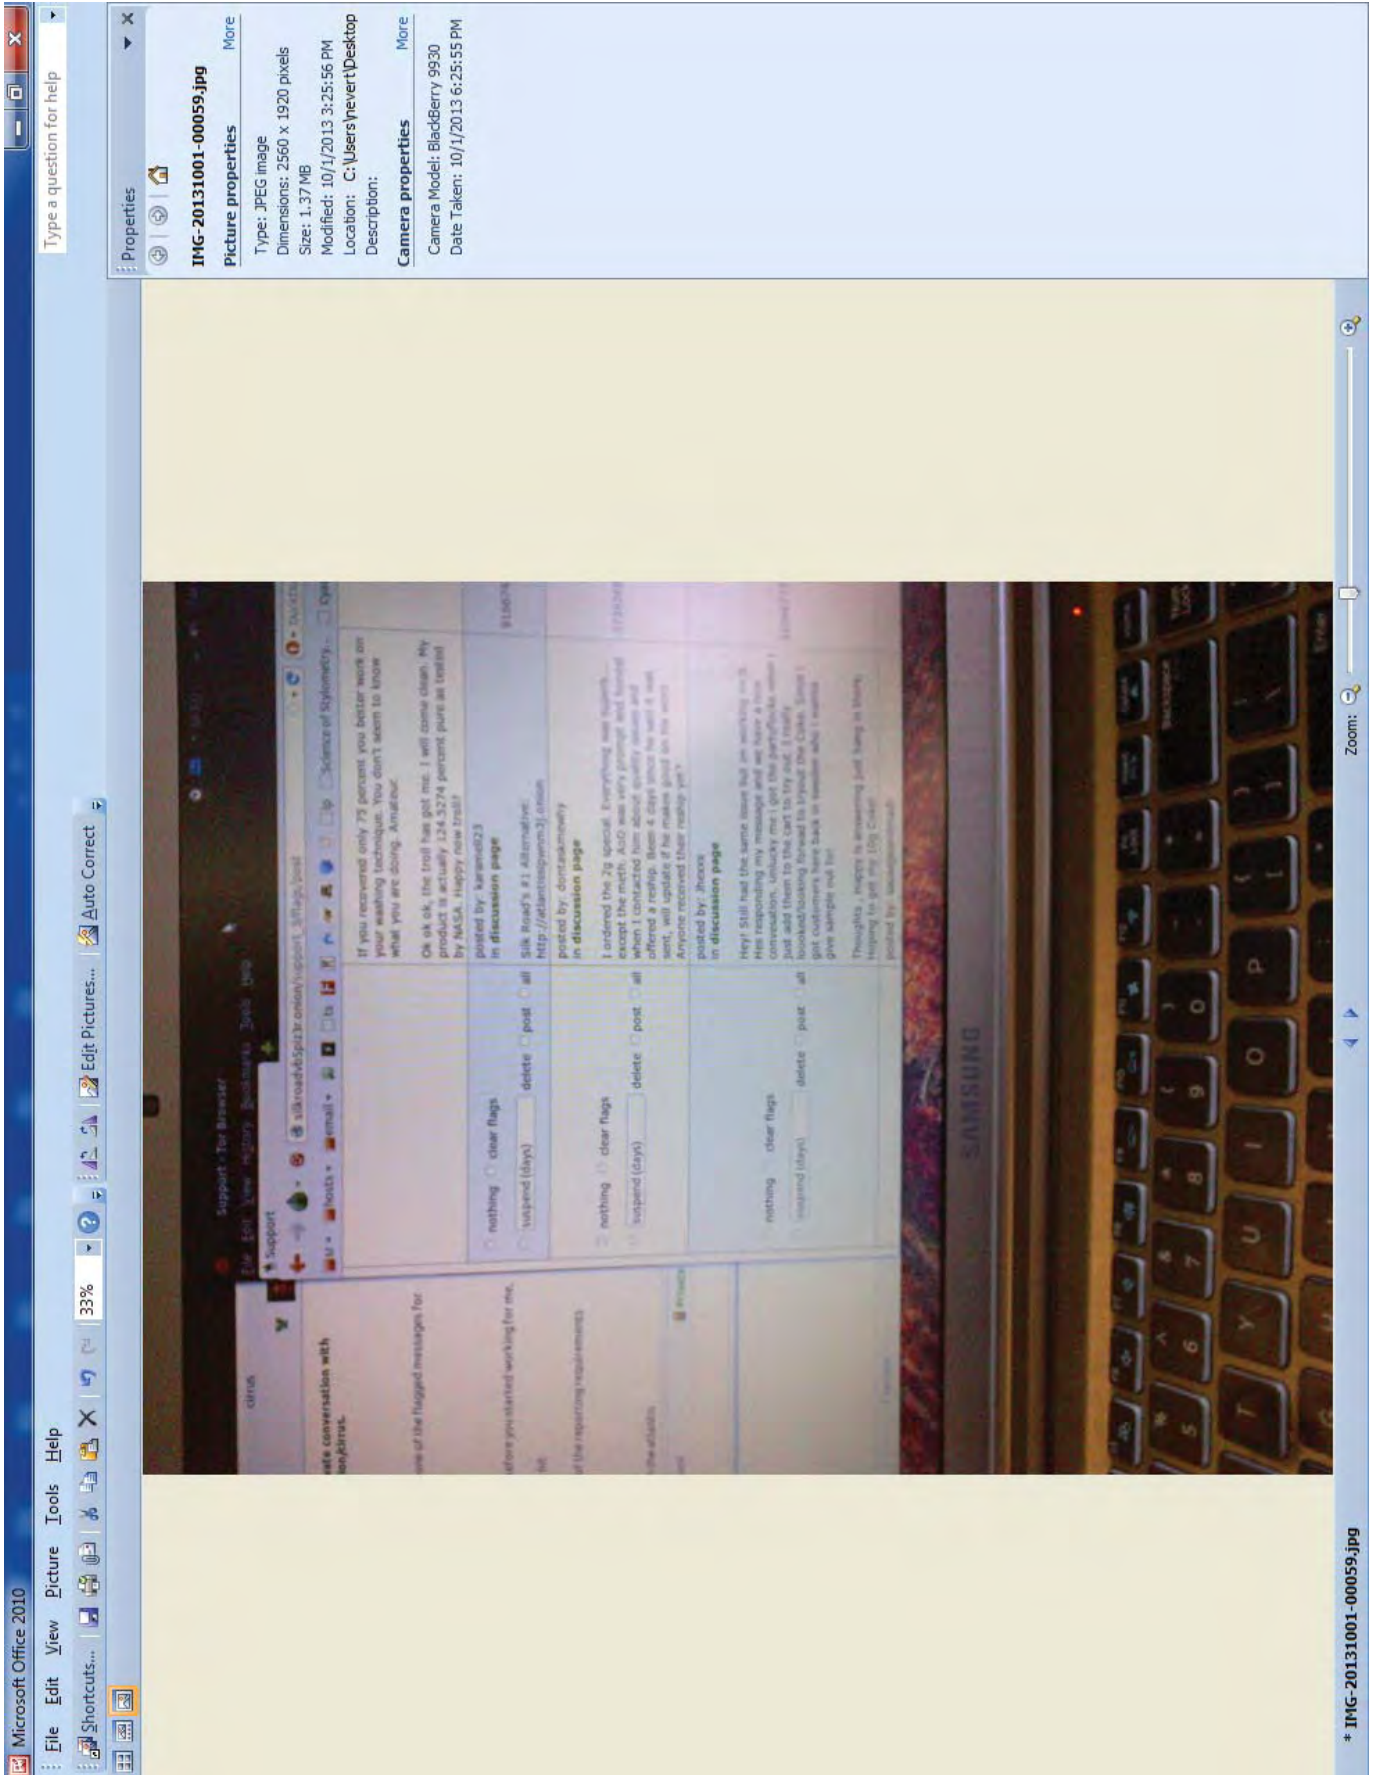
Microsoft Office 2010

File Edit View Picture Tools Help

Shortcuts... 33% Edit Pictures... Auto Correct

Type a question for help

Properties

IMG-20131001-00059.jpg

Picture properties More

Type: JPEG image
Dimensions: 2560 x 1920 pixels
Size: 1.37 MB
Modified: 10/1/2013 3:25:56 PM
Location: C:\Users\nevert\Desktop
Description:

Camera properties More

Camera Model: BlackBerry 9930
Date Taken: 10/1/2013 6:25:55 PM

Support - Tor Browser

File Edit View History Bookmarks Tools Help

Support

silkroad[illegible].onion/support_5/flags/post

If you recovered only 75 percent you better work on your washing technique. You don't seem to know what you are doing. Amateur.

Ok ok ok, the troll has got me. I will come clean. My product is actually 124.5274 percent pure as tested by NASA. Happy now troll?

posted by: karamel023
in discussion page

nothing clear flags
suspend (days) delete post all

Silk Road's #1 Alternative: http://atlantis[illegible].onion

posted by: dontaskmewhy
in discussion page

nothing clear flags
suspend (days) delete post all

I ordered the 2g special. Everything was superb except the meth. AsO was very prompt and honest when I contacted him about quality issues and offered a reship. Been 4 days since he said it was sent, will update if he makes good on his word. Anyone received their reship yet?

posted by: Jhexxx
in discussion page

nothing clear flags
suspend (days) delete post all

Hey! Still had the same issue but am working on it. Hes responding my message and we have a nice conversation. Unlucky me i got the party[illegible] when i just add them to the cart to try out. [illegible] looked/looking forward to tryout the Coke. Since i got customers here back in sweden who i wanna give sample out to!

Thoughts... Happy is answering just hang in there. Hoping to get my 10g Coke!

posted by: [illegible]

ate conversation with on,cirrus.

cirrus

one of the flagged messages for

efore you started working for me.

of the reporting requirements

SAMSUNG

Zoom:

* IMG-20131001-00059.jpg